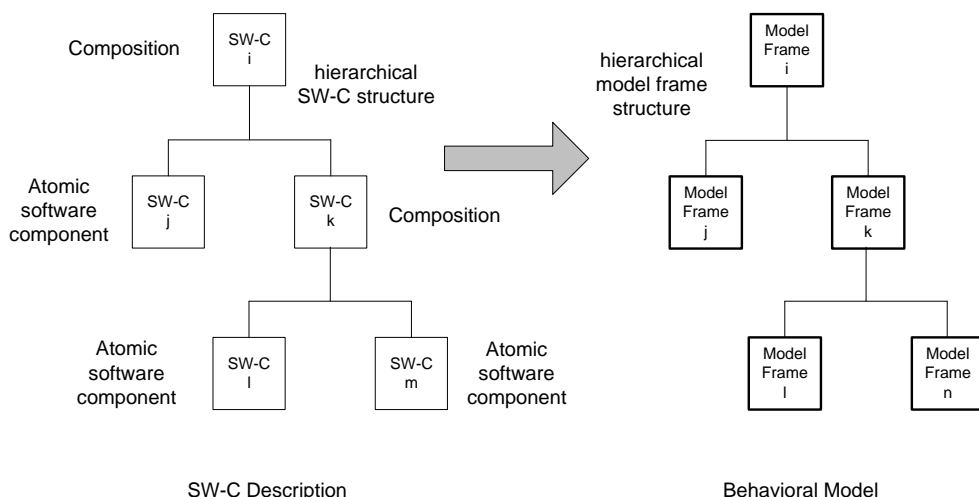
Composition

SW-C
i

hierarchical
SW-C structure

Atomic
software
component

SW-C
j

SW-C
k

Composition

Atomic
software
component

SW-C
l

SW-C
m

Atomic
software
component

hierarchical
model frame
structure

Model
Frame
i

Model
Frame
j

Model
Frame
k

Model
Frame
l

Model
Frame
n

SW-C Description

Behavioral Model